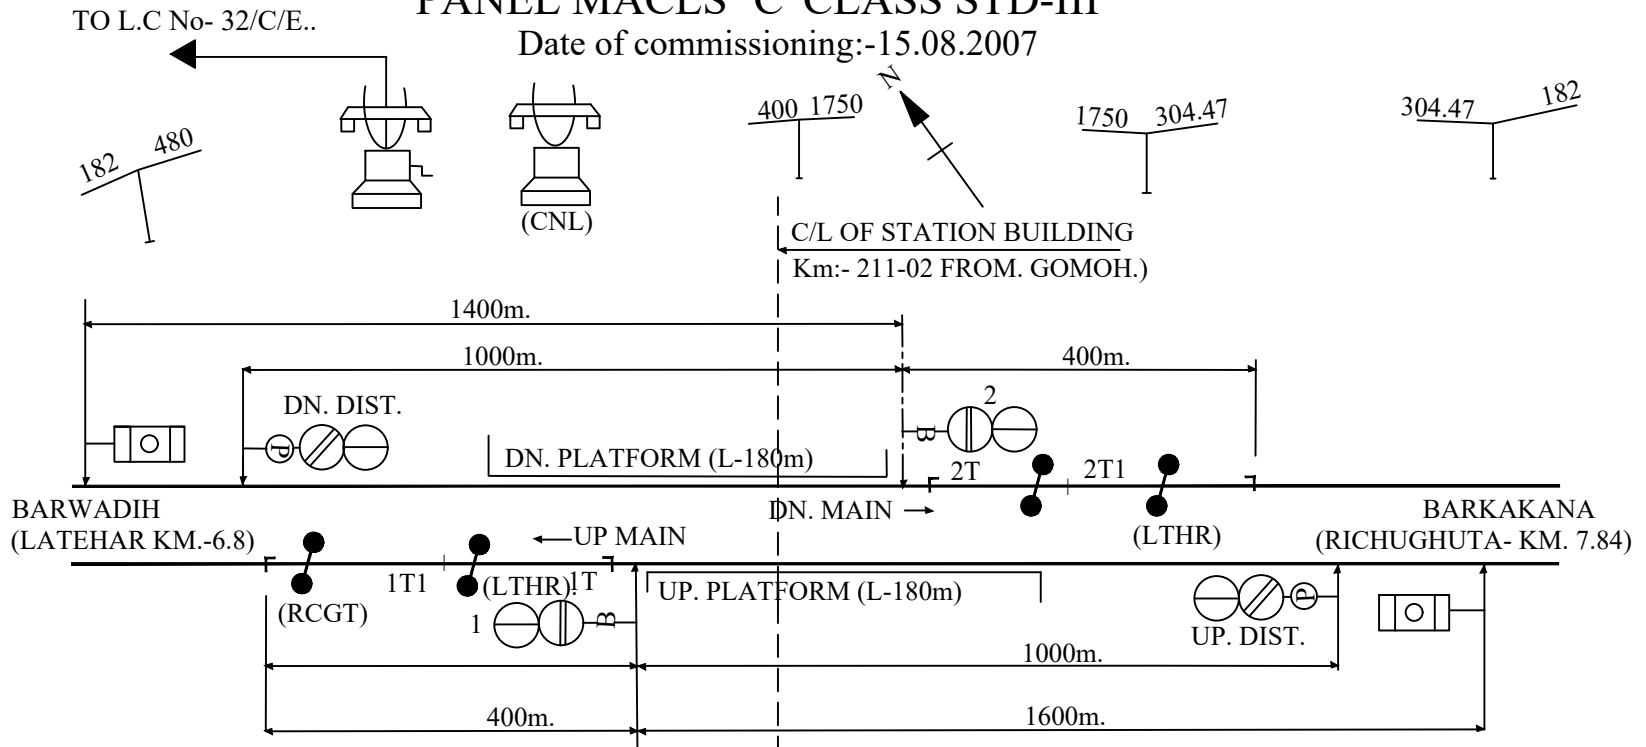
TO L.C No- 32/C/E..

PANEL MACLS "C" CLASS STD-III

Date of commissioning:-15.08.2007

182 480

(CNL)

400 1750

N

1750 304.47

304.47 182

C/L OF STATION BUILDING

Km:- 211-02 FROM. GOMOH.)

1400m.

1000m.

400m.

DN. DIST.

P

2

B

DN. PLATFORM (L-180m)

2T

2T1

BARWADIH

(LATEHAR KM.-6.8)

DN. MAIN →

BARKAKANA

(RICHUGHUTA- KM. 7.84)

←UP MAIN

(LTHR)

1T1

(LTHR)

1T

UP. PLATFORM (L-180m)

(RCGT)

1

B

P

UP. DIST.

1000m.

400m.

1600m.